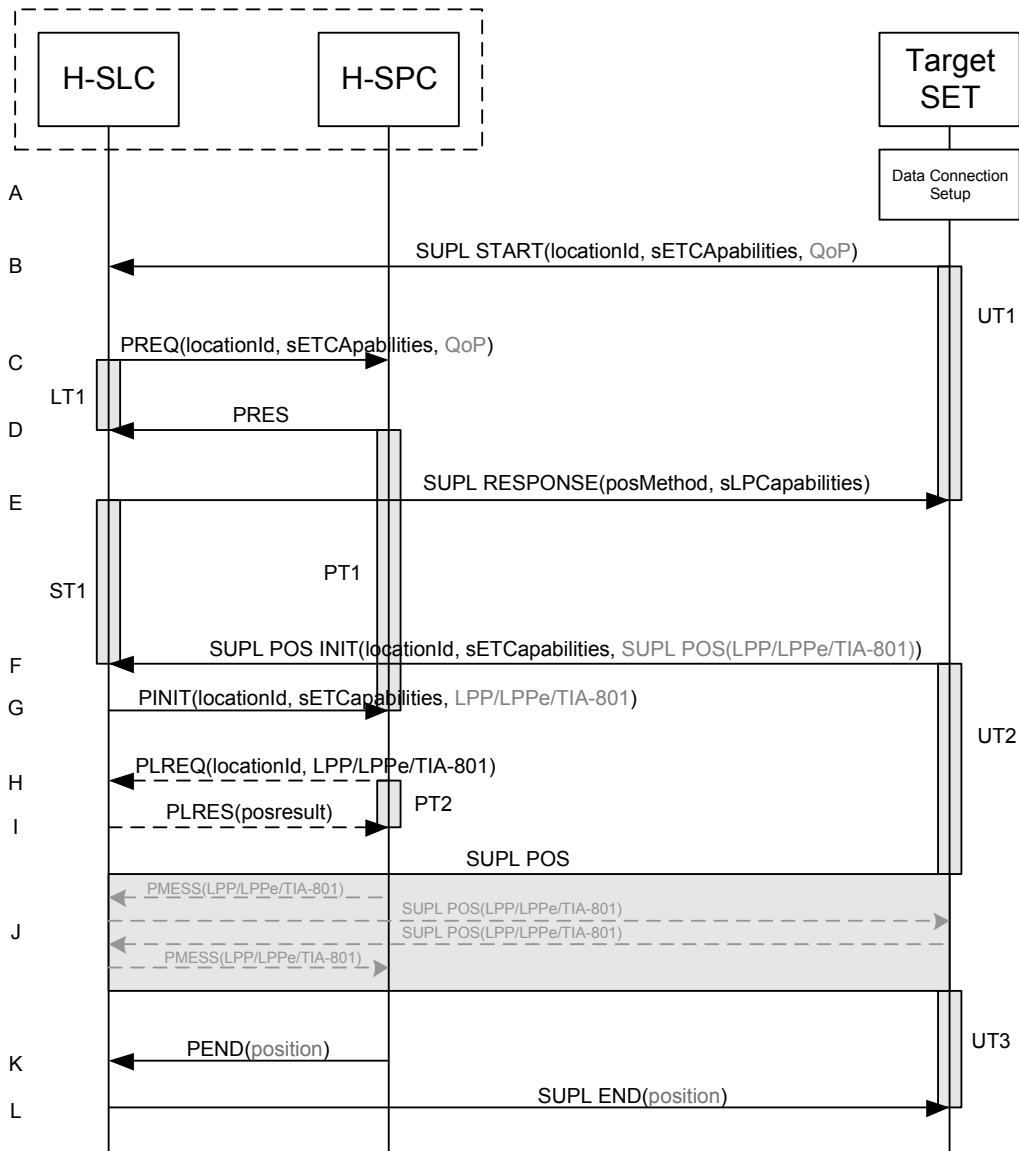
H-SLC
H-SPC
Target SET

A
Data Connection Setup

B
SUPL START(locationId, sETCApabilities, QoP)
UT1

C
PREQ(locationId, sETCApabilities, QoP)
LT1

D
PRES

E
SUPL RESPONSE(posMethod, sLPCapabilities)

ST1
PT1

F
SUPL POS INIT(locationId, sETCapabilities, SUPL POS(LPP/LPPe/TIA-801))

G
PINIT(locationId, sETCapabilities, LPP/LPPe/TIA-801)
UT2

H
PLREQ(locationId, LPP/LPPe/TIA-801)

I
PLRES(posresult)
PT2

SUPL POS

J
PMESS(LPP/LPPe/TIA-801)
SUPL POS(LPP/LPPe/TIA-801)
SUPL POS(LPP/LPPe/TIA-801)
PMESS(LPP/LPPe/TIA-801)

UT3
K
PEND(position)

L
SUPL END(position)